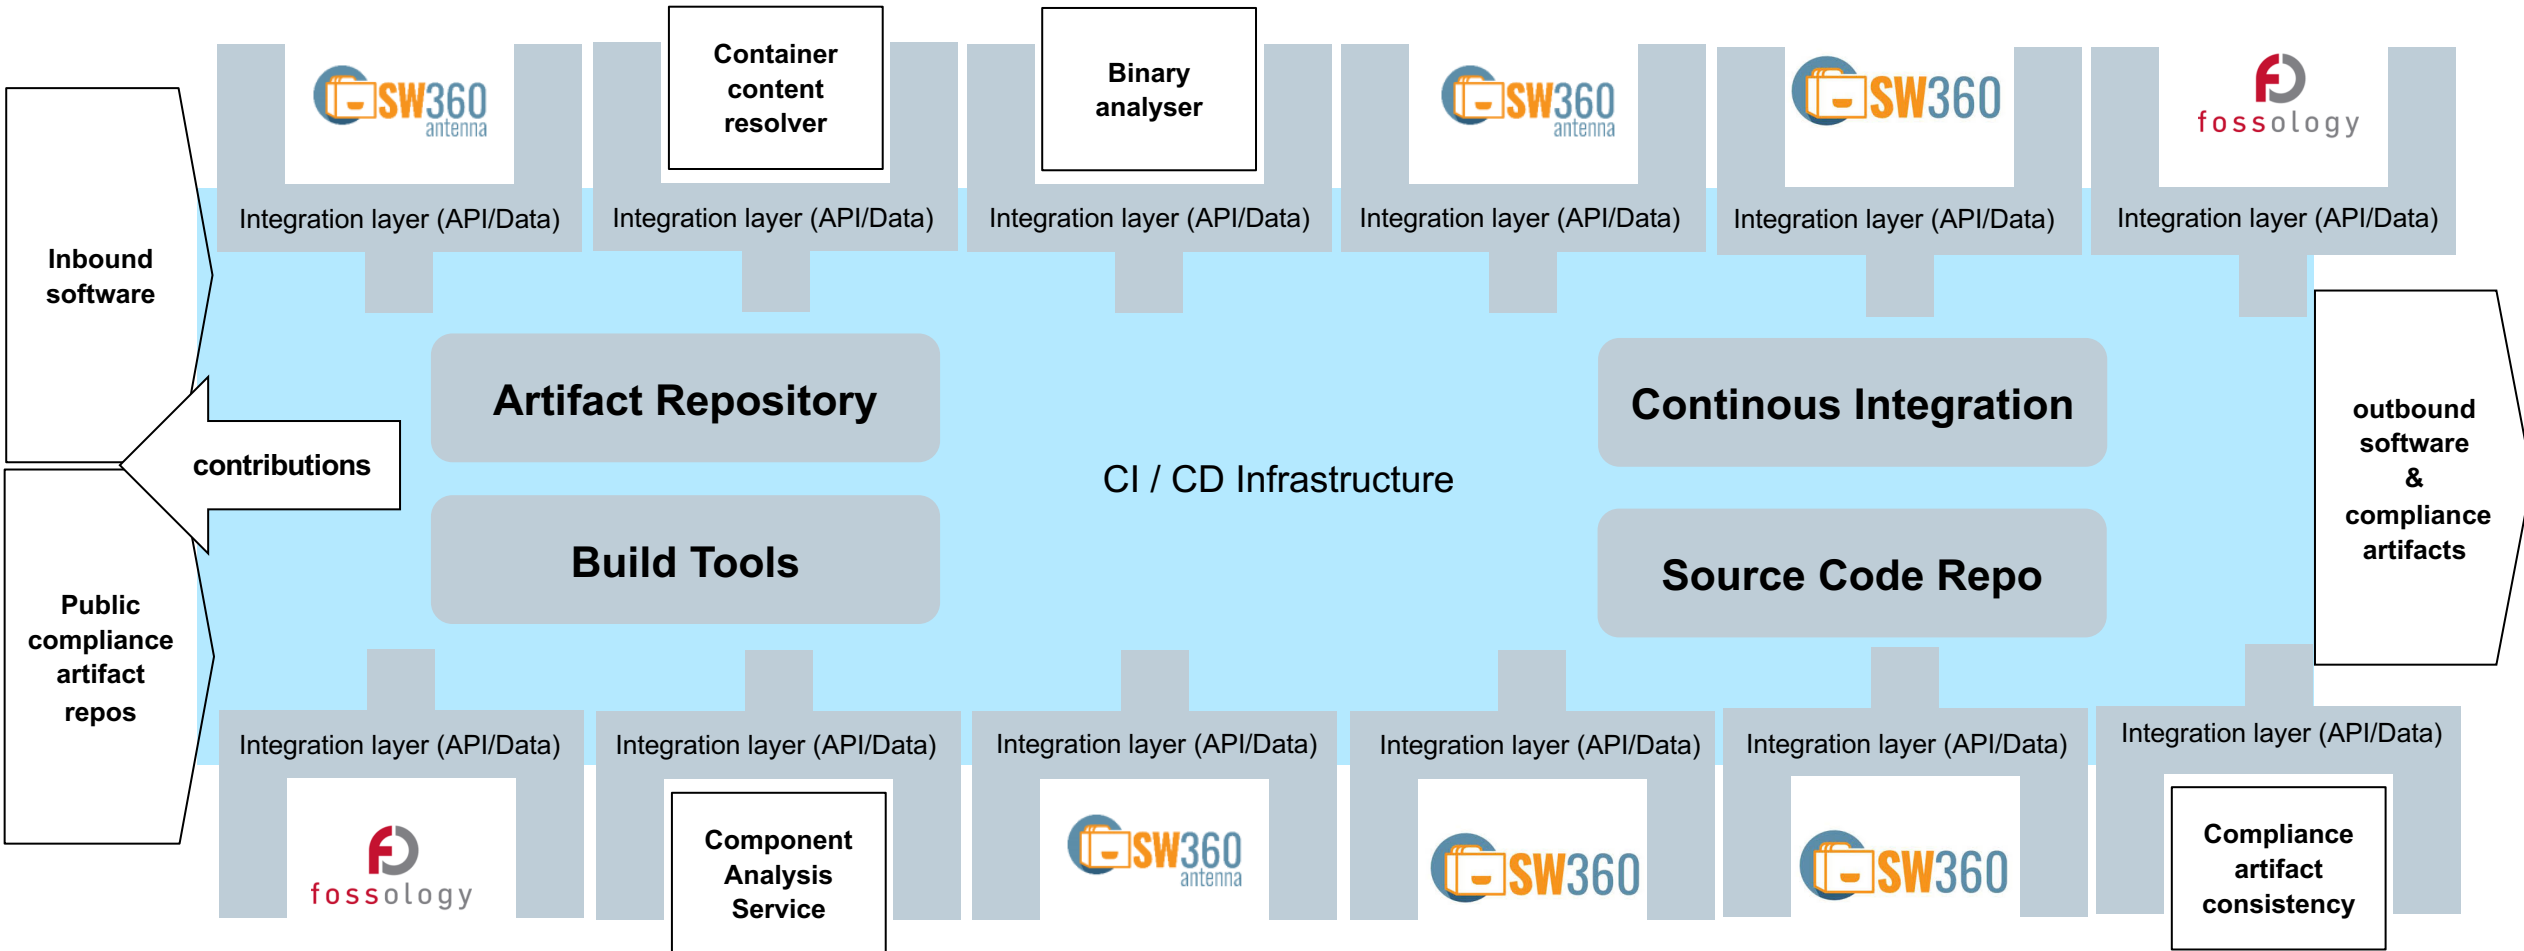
SW360 antenna

Container content resolver

Binary analyser

SW360 antenna

SW360

fossology

Integration layer (API/Data)

Integration layer (API/Data)

Integration layer (API/Data)

Integration layer (API/Data)

Integration layer (API/Data)

Integration layer (API/Data)

Inbound software

contributions

Public compliance artifact repos

Artifact Repository

Build Tools

CI / CD Infrastructure

Continous Integration

Source Code Repo

outbound software & compliance artifacts

Integration layer (API/Data)

Integration layer (API/Data)

Integration layer (API/Data)

Integration layer (API/Data)

Integration layer (API/Data)

Integration layer (API/Data)

fossology

Component Analysis Service

SW360 antenna

SW360

SW360

Compliance artifact consistency